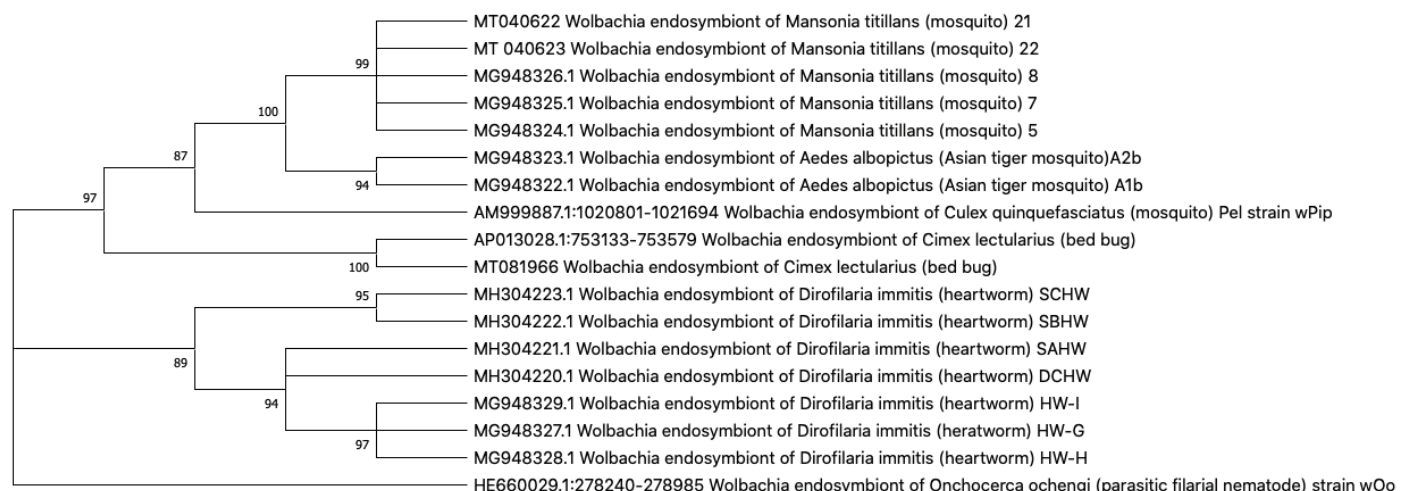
MT040622 Wolbachia endosymbiont of Mansonia titillans (mosquito) 21
99
MT 040623 Wolbachia endosymbiont of Mansonia titillans (mosquito) 22
MG948326.1 Wolbachia endosymbiont of Mansonia titillans (mosquito) 8
100
MG948325.1 Wolbachia endosymbiont of Mansonia titillans (mosquito) 7
MG948324.1 Wolbachia endosymbiont of Mansonia titillans (mosquito) 5
87
MG948323.1 Wolbachia endosymbiont of Aedes albopictus (Asian tiger mosquito)A2b
94
MG948322.1 Wolbachia endosymbiont of Aedes albopictus (Asian tiger mosquito) A1b
97
AM999887.1:1020801-1021694 Wolbachia endosymbiont of Culex quinquefasciatus (mosquito) Pel strain wPip
AP013028.1:753133-753579 Wolbachia endosymbiont of Cimex lectularius (bed bug)
100
MT081966 Wolbachia endosymbiont of Cimex lectularius (bed bug)
95
MH304223.1 Wolbachia endosymbiont of Dirofilaria immitis (heartworm) SCHW
MH304222.1 Wolbachia endosymbiont of Dirofilaria immitis (heartworm) SBHW
89
MH304221.1 Wolbachia endosymbiont of Dirofilaria immitis (heartworm) SAHW
MH304220.1 Wolbachia endosymbiont of Dirofilaria immitis (heartworm) DCHW
94
MG948329.1 Wolbachia endosymbiont of Dirofilaria immitis (heartworm) HW-I
97
MG948327.1 Wolbachia endosymbiont of Dirofilaria immitis (heratworm) HW-G
MG948328.1 Wolbachia endosymbiont of Dirofilaria immitis (heartworm) HW-H
HE660029.1:278240-278985 Wolbachia endosymbiont of Onchocerca ochengi (parasitic filarial nematode) strain wOo